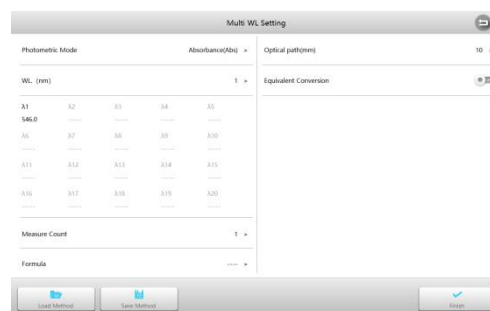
Multi WL Setting

Photometric Mode Absorbance(Abs) >

WL (nm) 1 >

λ1 546.0 λ2 ----- λ3 ----- λ4 ----- λ5 -----
λ6 ----- λ7 ----- λ8 ----- λ9 ----- λ10 -----
λ11 ----- λ12 ----- λ13 ----- λ14 ----- λ15 -----
λ16 ----- λ17 ----- λ18 ----- λ19 ----- λ20 -----

Measure Count 1 >

Formula ---- >

Optical path(mm) 10

Equivalent Conversion

Load Method Save Method Finish